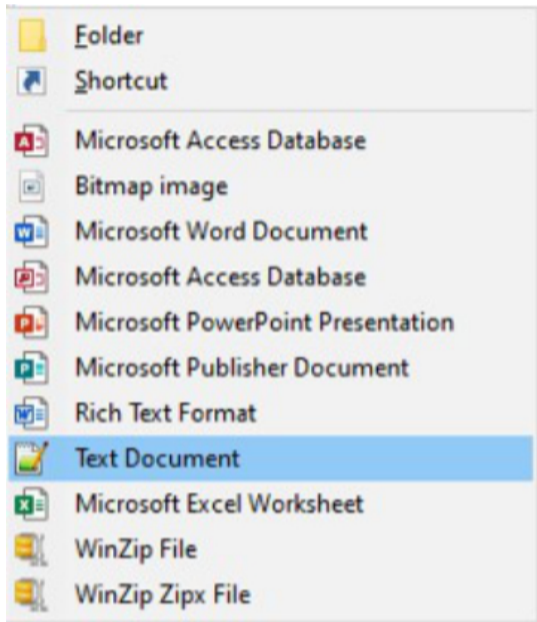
Folder
Shortcut
Microsoft Access Database
Bitmap image
Microsoft Word Document
Microsoft Access Database
Microsoft PowerPoint Presentation
Microsoft Publisher Document
Rich Text Format
Text Document
Microsoft Excel Worksheet
WinZip File
WinZip Zipx File